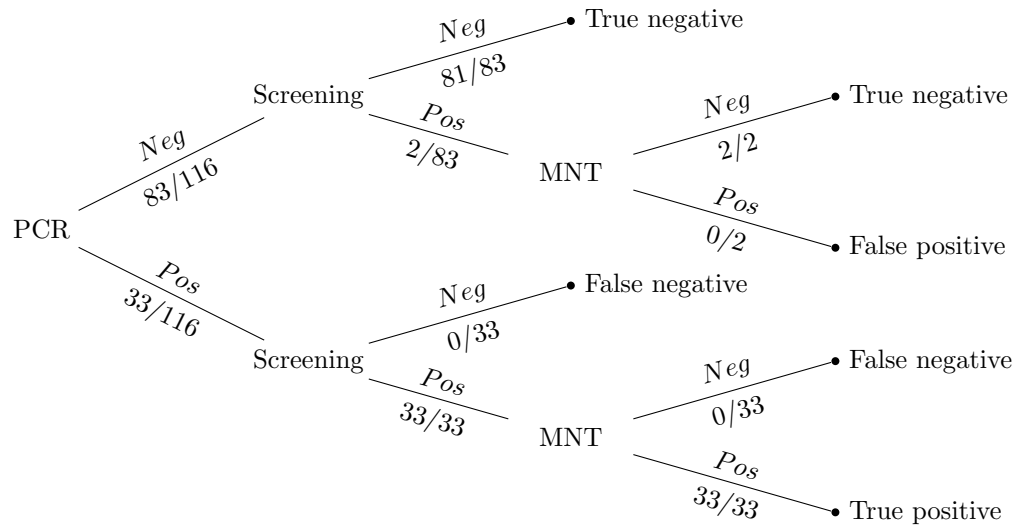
PCR

$Neg$
$83/116$

Screening

$Neg$
$81/83$
True negative

$Pos$
$2/83$

MNT

$Neg$
$2/2$
True negative

$Pos$
$0/2$
False positive

$Pos$
$33/116$

Screening

$Neg$
$0/33$
False negative

$Pos$
$33/33$

MNT

$Neg$
$0/33$
False negative

$Pos$
$33/33$
True positive